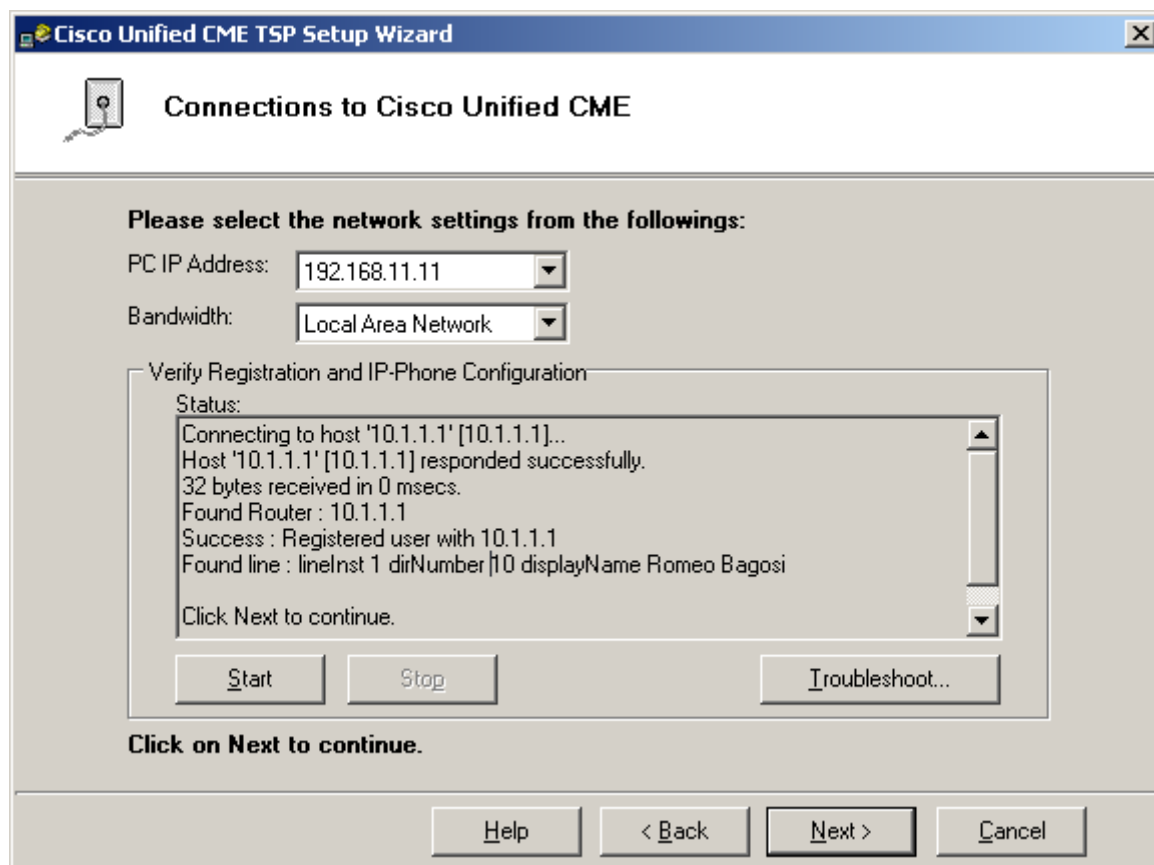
Cisco Unified CME TSP Setup Wizard

Connections to Cisco Unified CME

Please select the network settings from the followings:

PC IP Address: 192.168.11.11

Bandwidth: Local Area Network

Verify Registration and IP-Phone Configuration

Status:

Connecting to host '10.1.1.1' [10.1.1.1]...
Host '10.1.1.1' [10.1.1.1] responded successfully.
32 bytes received in 0 msecs.
Found Router : 10.1.1.1
Success : Registered user with 10.1.1.1
Found line : lineInst 1 dirNumber 10 displayName Romeo Bagosi

Click Next to continue.

Start | Stop | Troubleshoot...

Click on Next to continue.

Help | < Back | Next > | Cancel